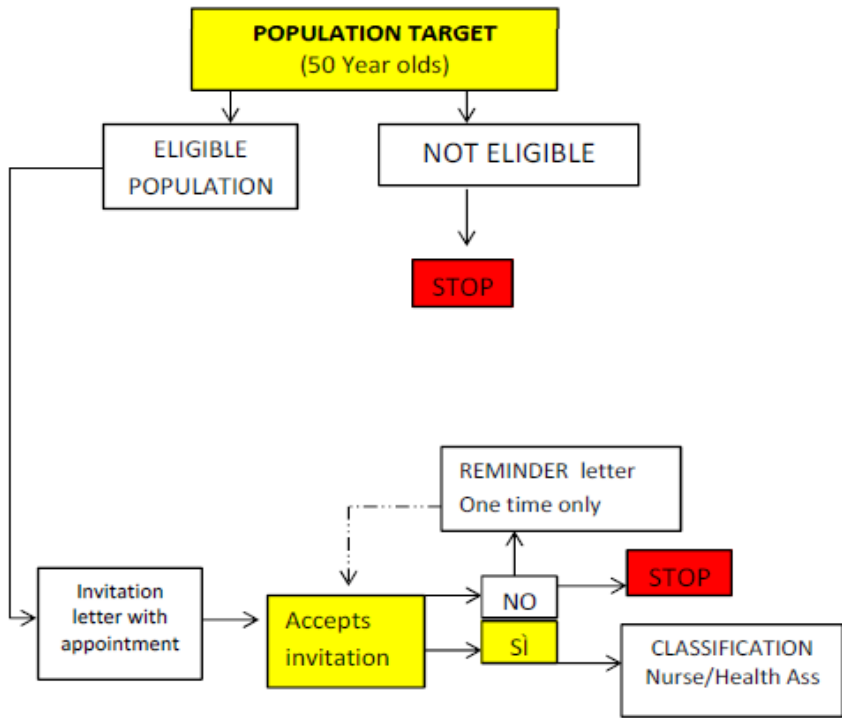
POPULATION TARGET
(50 Year olds)

ELIGIBLE POPULATION

NOT ELIGIBLE

STOP

REMINDER letter
One time only

Invitation letter with appointment

Accepts invitation

NO

STOP

SÌ

CLASSIFICATION
Nurse/Health Ass